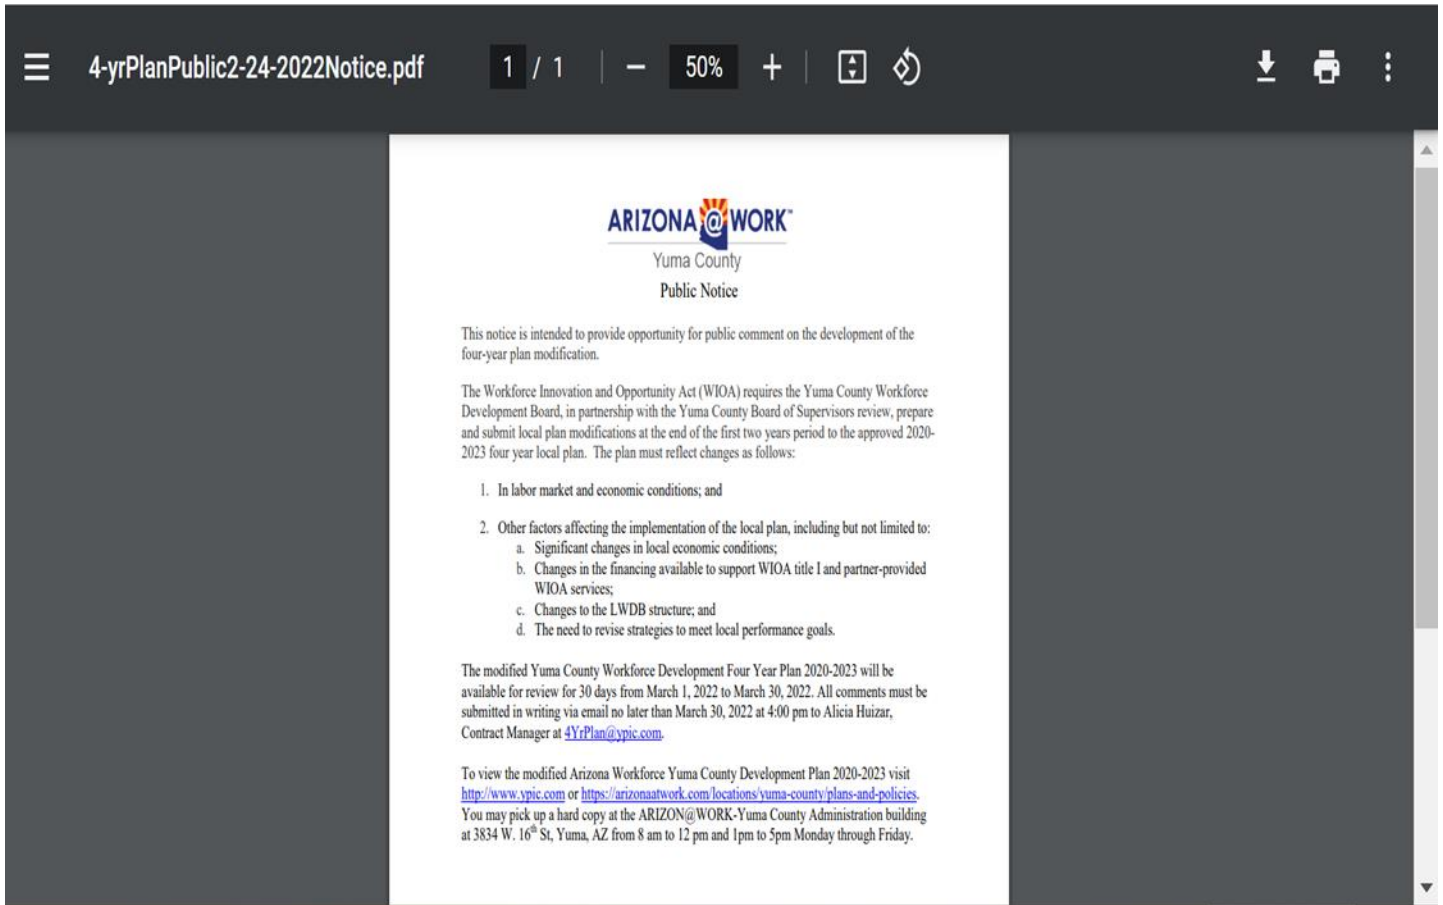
4-yrPlanPublic2-24-2022Notice.pdf

1 / 1

50%

ARIZONA@WORK™

Yuma County

Public Notice

This notice is intended to provide opportunity for public comment on the development of the four-year plan modification.

The Workforce Innovation and Opportunity Act (WIOA) requires the Yuma County Workforce Development Board, in partnership with the Yuma County Board of Supervisors review, prepare and submit local plan modifications at the end of the first two years period to the approved 2020-2023 four year local plan. The plan must reflect changes as follows:

1. In labor market and economic conditions; and

2. Other factors affecting the implementation of the local plan, including but not limited to:
a. Significant changes in local economic conditions;
b. Changes in the financing available to support WIOA title I and partner-provided WIOA services;
c. Changes to the LWDB structure; and
d. The need to revise strategies to meet local performance goals.

The modified Yuma County Workforce Development Four Year Plan 2020-2023 will be available for review for 30 days from March 1, 2022 to March 30, 2022. All comments must be submitted in writing via email no later than March 30, 2022 at 4:00 pm to Alicia Huizar, Contract Manager at 4YrPlan@ypic.com.

To view the modified Arizona Workforce Yuma County Development Plan 2020-2023 visit http://www.ypic.com or https://arizonaatwork.com/locations/yuma-county/plans-and-policies. You may pick up a hard copy at the ARIZON@WORK-Yuma County Administration building at 3834 W. 16$^{th}$ St, Yuma, AZ from 8 am to 12 pm and 1pm to 5pm Monday through Friday.